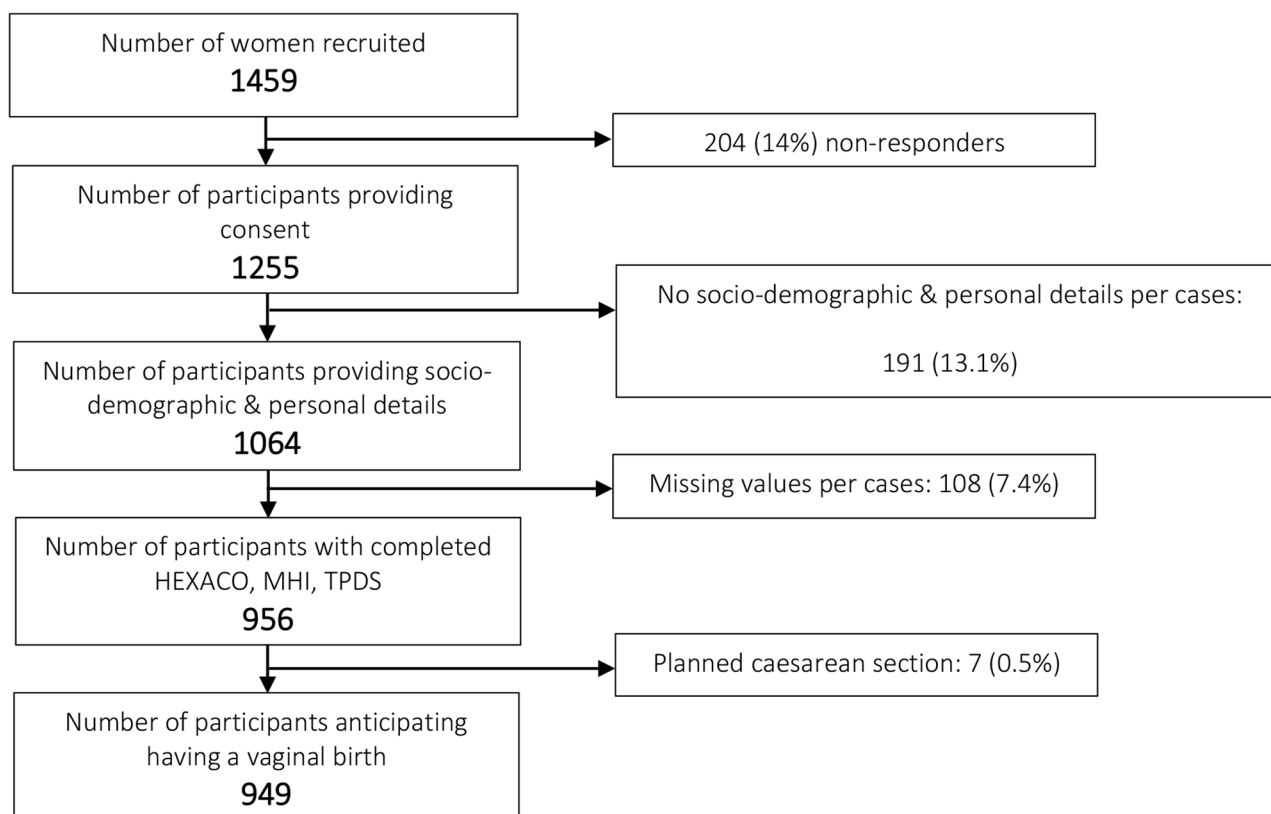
Number of women recruited
1459

204 (14%) non-responders

Number of participants providing consent
1255

No socio-demographic & personal details per cases:

191 (13.1%)

Number of participants providing socio-demographic & personal details
1064

Missing values per cases: 108 (7.4%)

Number of participants with completed HEXACO, MHI, TPDS
956

Planned caesarean section: 7 (0.5%)

Number of participants anticipating having a vaginal birth
949